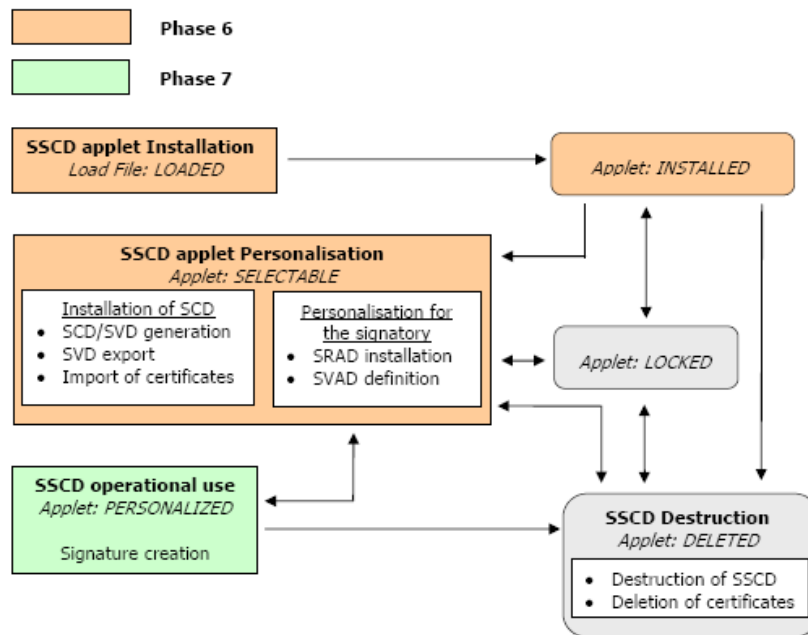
Phase 6

Phase 7

SSCD applet Installation
Load File: LOADED

Applet: INSTALLED

SSCD applet Personalisation
Applet: SELECTABLE

Installation of SCD
- SCD/SVD generation
- SVD export
- Import of certificates

Personalisation for the signatory
- SRAD installation
- SVAD definition

Applet: LOCKED

SSCD operational use
Applet: PERSONALIZED

Signature creation

SSCD Destruction
Applet: DELETED

- Destruction of SSCD
- Deletion of certificates